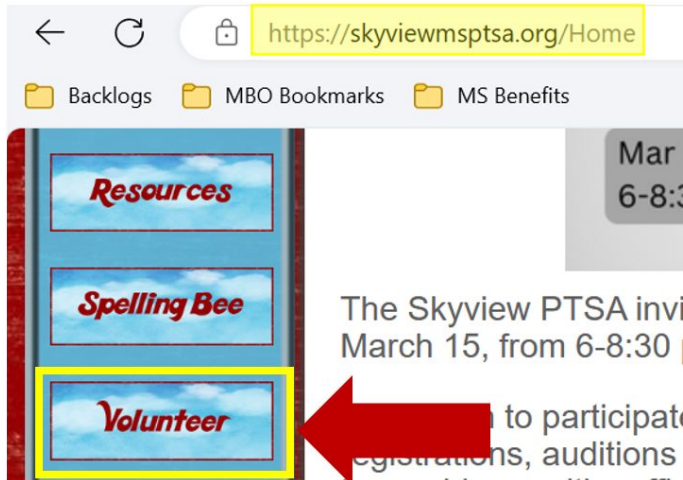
https://skyviewmsptsa.org/Home

Backlogs MBO Bookmarks MS Benefits

Resources

Spelling Bee

Volunteer

Mar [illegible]
6-8:3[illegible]

The Skyview PTSA invi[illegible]
March 15, from 6-8:30 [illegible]

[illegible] to participate
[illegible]egistrations, auditions
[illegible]